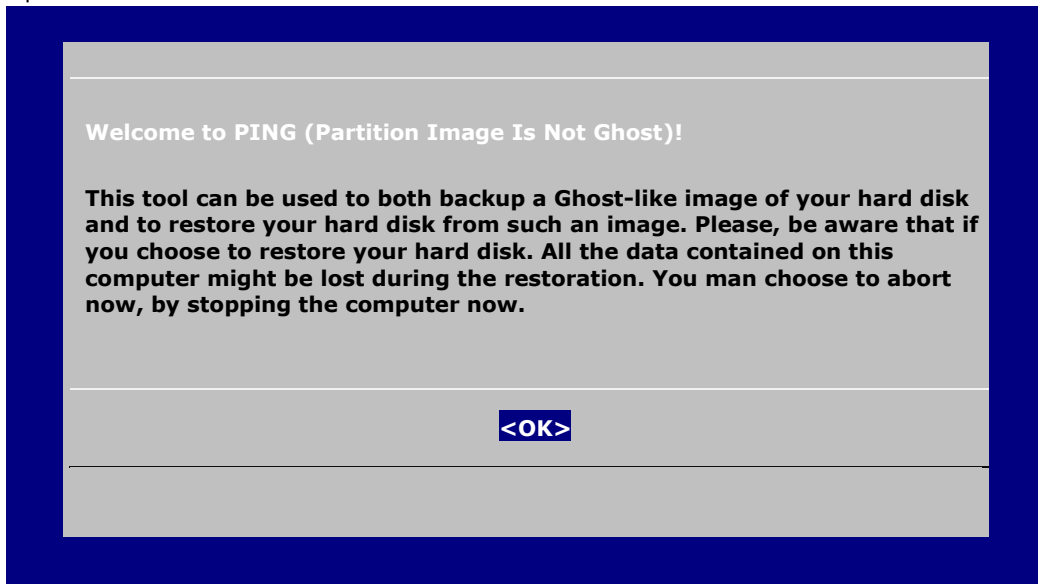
Welcome to PING (Partition Image Is Not Ghost)!

This tool can be used to both backup a Ghost-like image of your hard disk and to restore your hard disk from such an image. Please, be aware that if you choose to restore your hard disk. All the data contained on this computer might be lost during the restoration. You man choose to abort now, by stopping the computer now.

<OK>